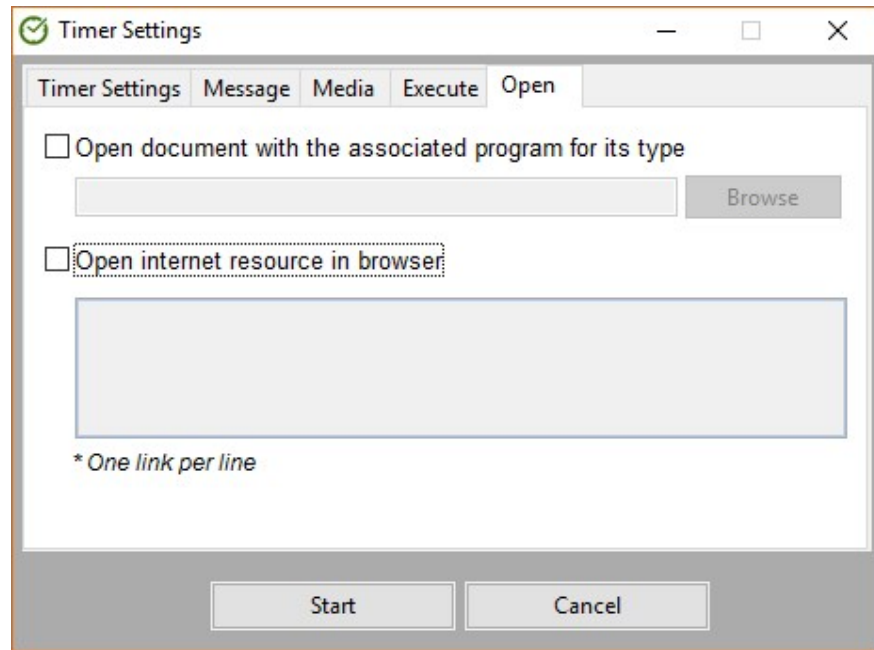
Timer Settings

Timer Settings | Message | Media | Execute | Open

Open document with the associated program for its type

Browse

Open internet resource in browser

* One link per line

Start

Cancel